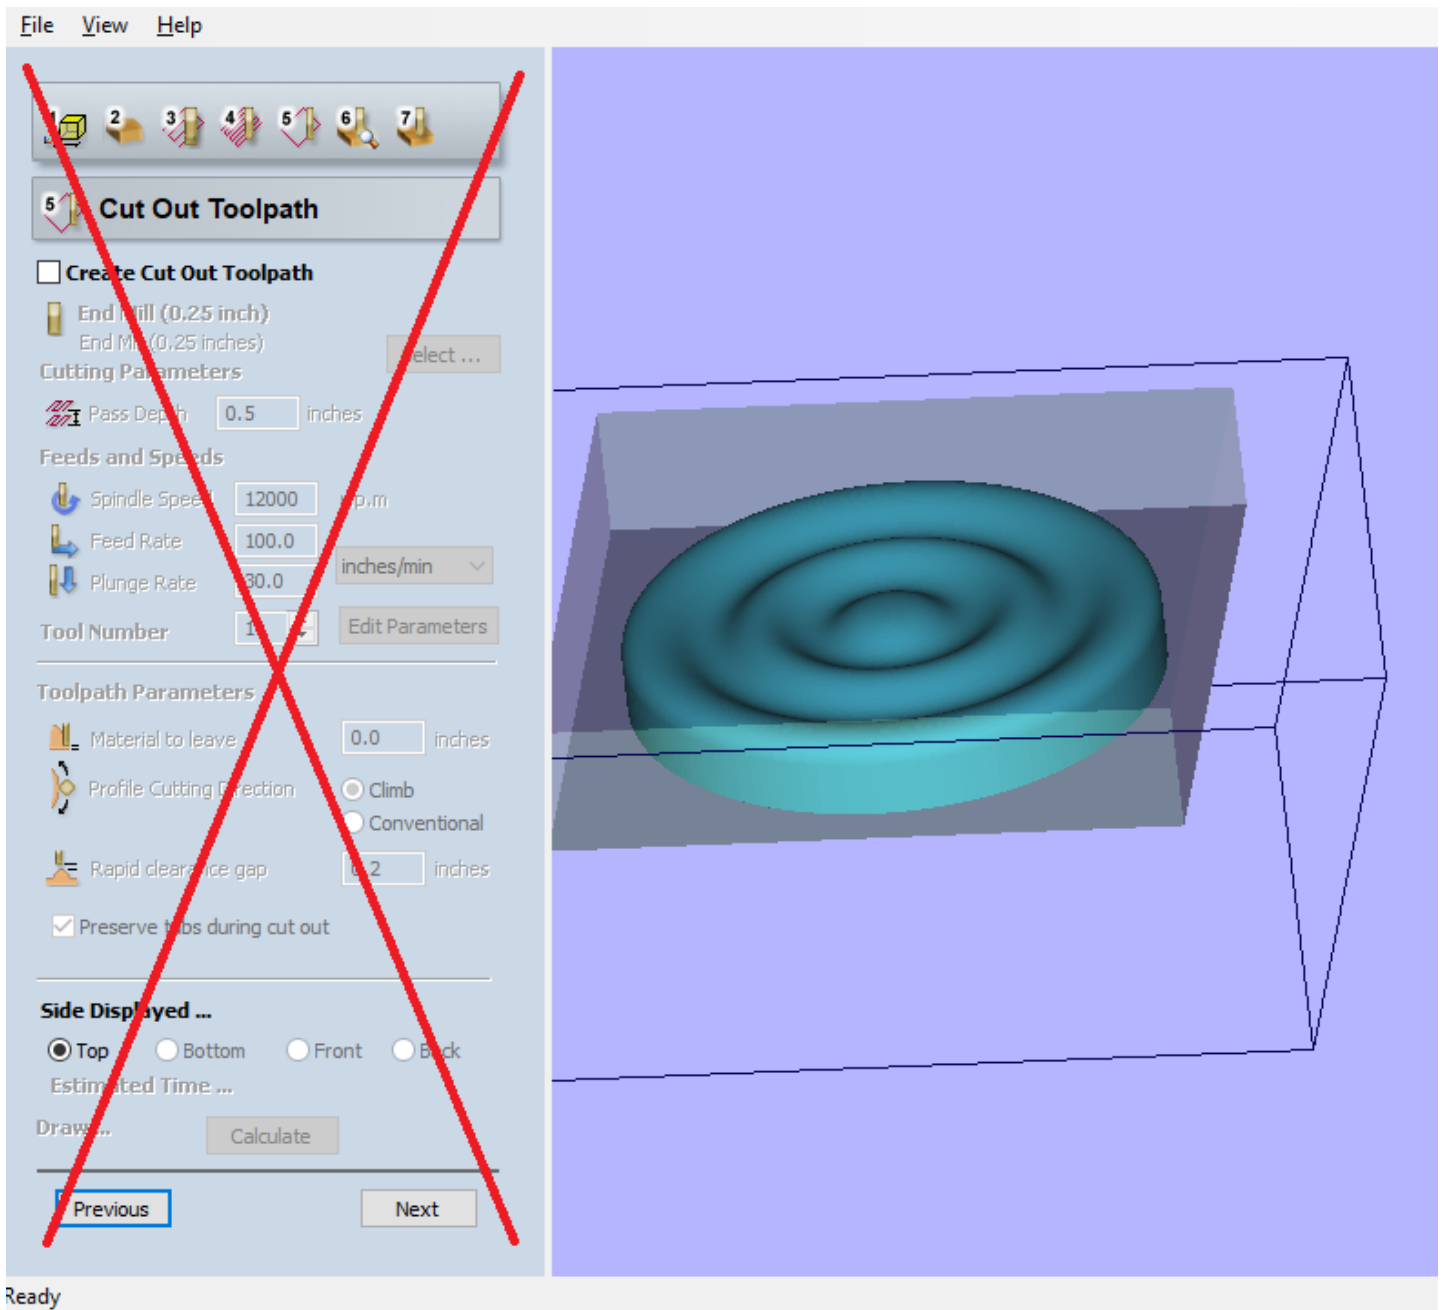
File View Help

1 2 3 4 5 6 7

5 Cut Out Toolpath

Create Cut Out Toolpath

End Mill (0.25 inch)
End Mill (0.25 inches)

Select ...

Cutting Parameters

Pass Depth 0.5 inches

Feeds and Speeds

Spindle Speed 12000 r.p.m

Feed Rate 100.0

Plunge Rate 30.0 inches/min

Tool Number 1 Edit Parameters

Toolpath Parameters

Material to leave 0.0 inches

Profile Cutting Direction Climb Conventional

Rapid clearance gap 0.2 inches

Preserve tabs during cut out

Side Displayed ...

Top Bottom Front Back

Estimated Time ...

Draw... Calculate

Previous Next

Ready